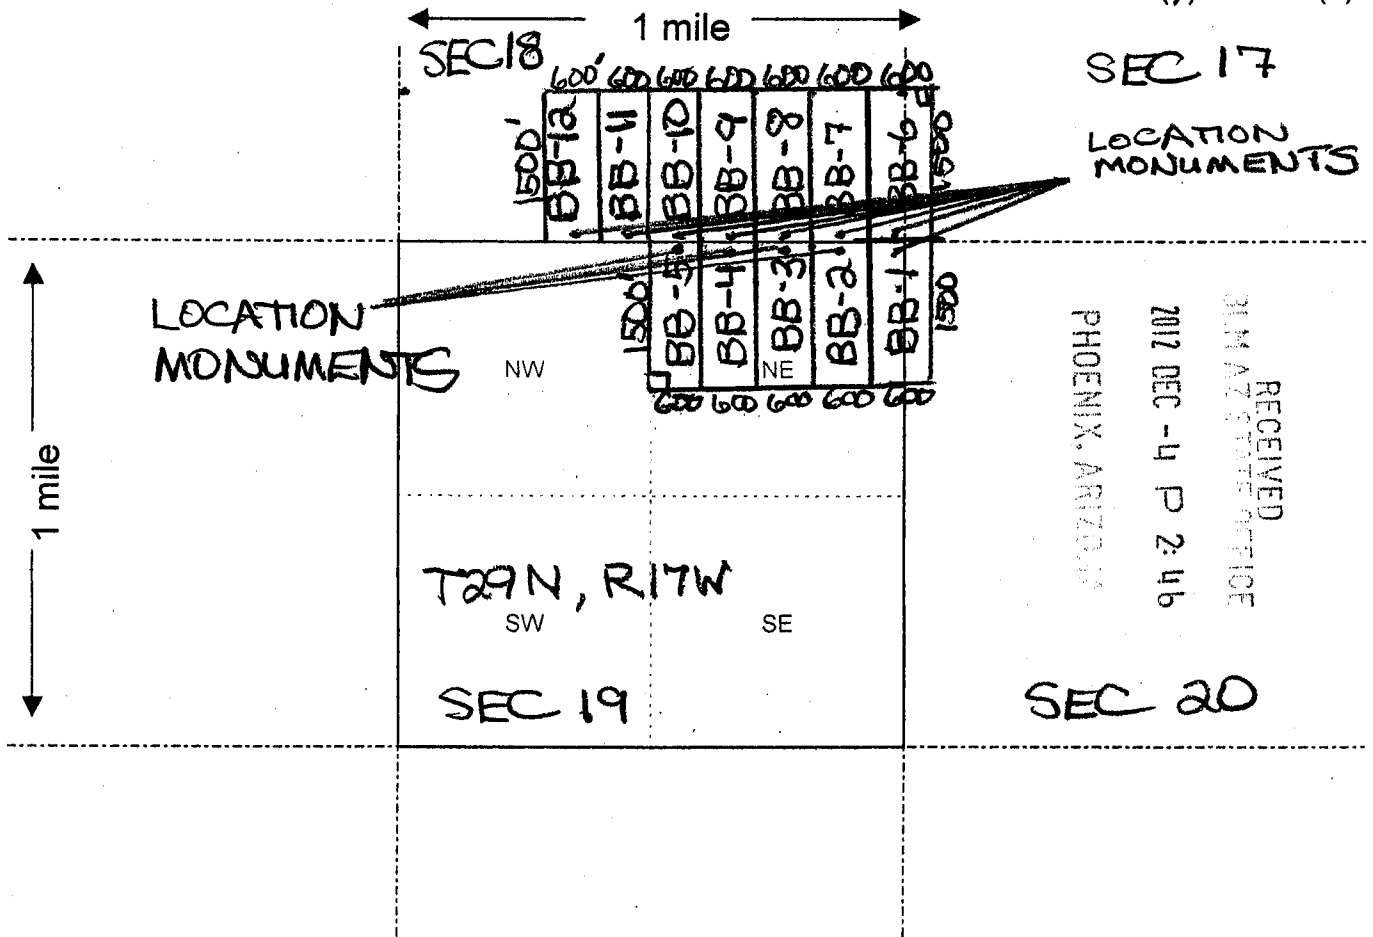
1 mile

SEC18

600' 600 600 600 600 600 600

SEC 17

1500'

BB-12

BB-11

BB-10

BB-9

BB-8

BB-7

BB-6

1500

LOCATION MONUMENTS

LOCATION MONUMENTS

1500

BB-5

BB-4

BB-3

BB-2

BB-1

1500

NW

NE

600 600 600 600 600

RECEIVED
BLM AZ STATE OFFICE
2012 DEC -4 P 2:46
PHOENIX, ARIZONA

1 mile

T29N, R17W

SW

SE

SEC 19

SEC 20